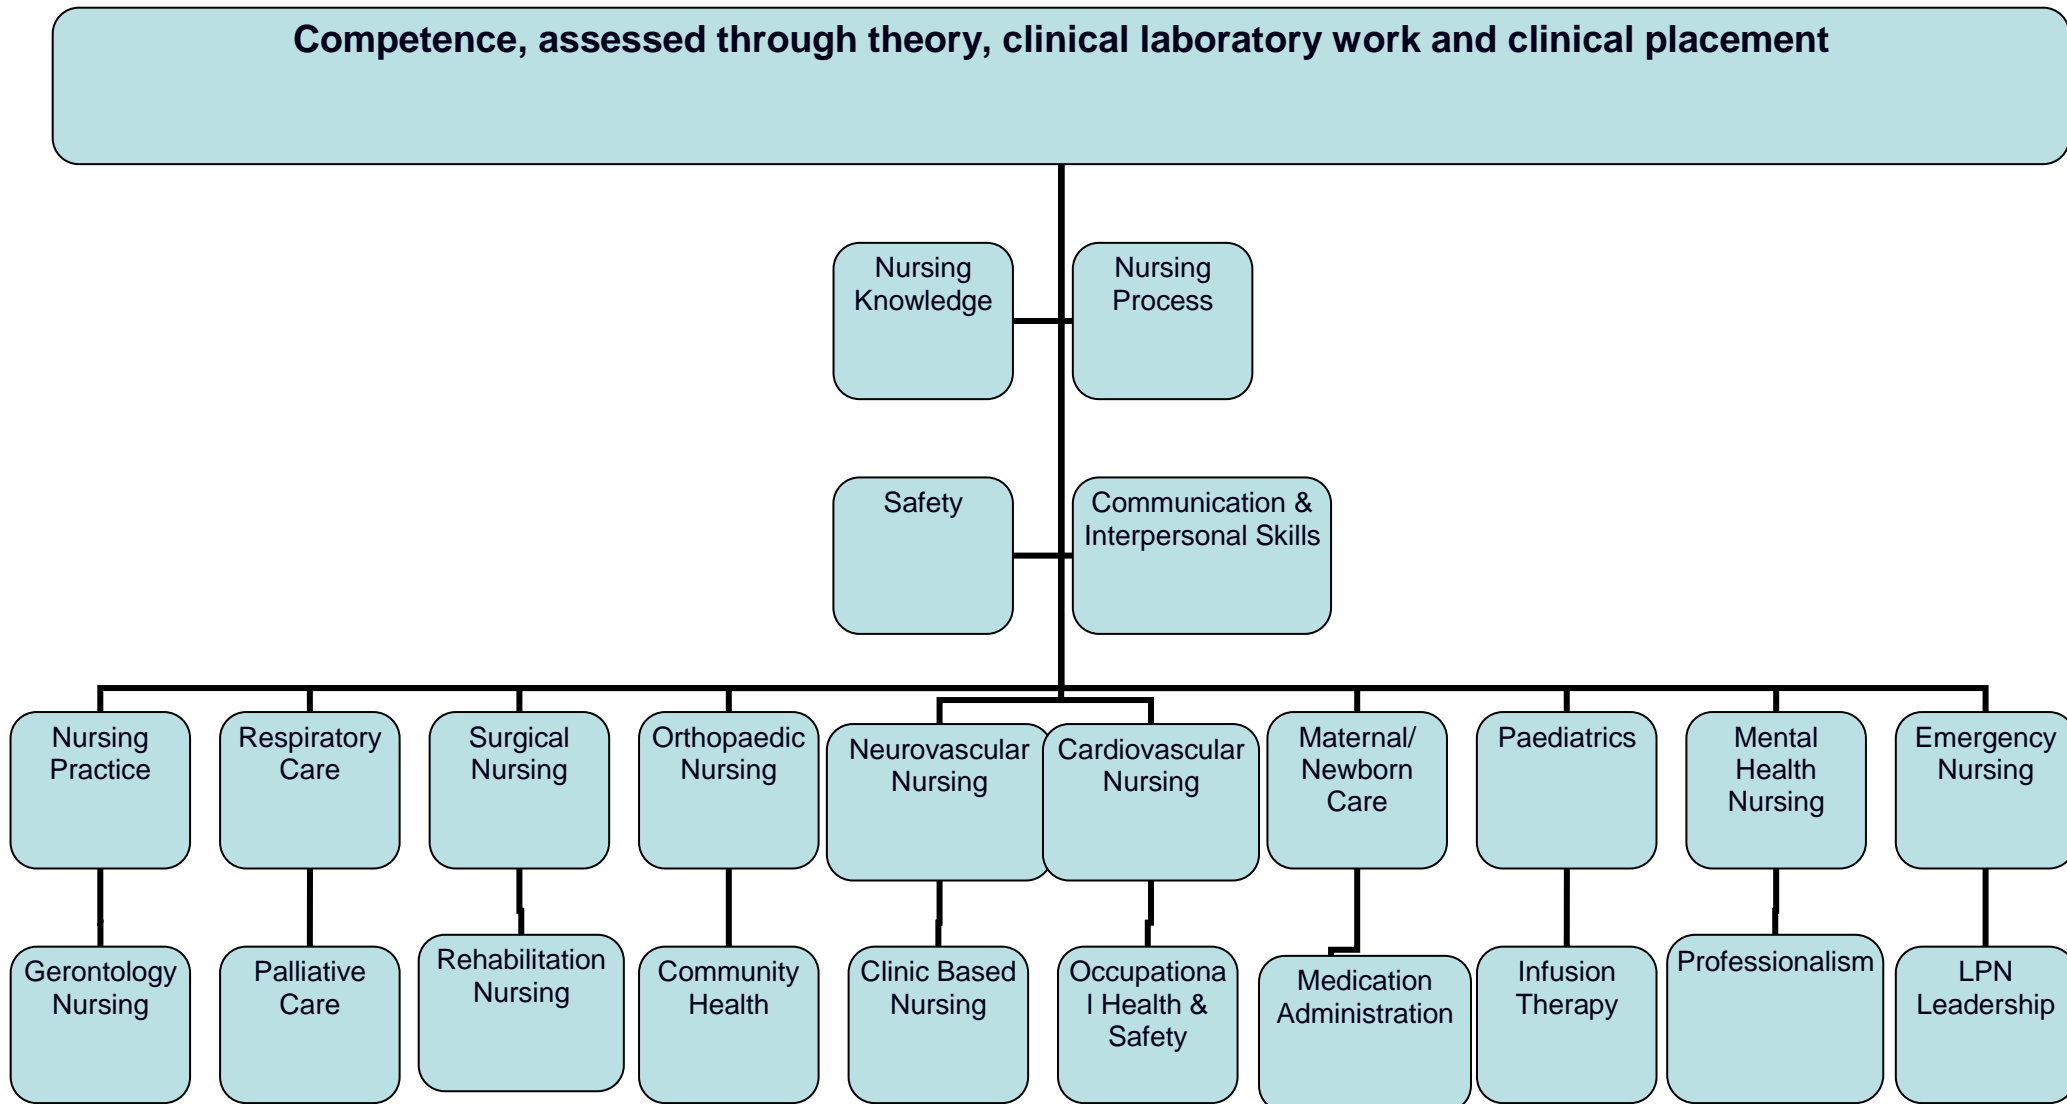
Competence, assessed through theory, clinical laboratory work and clinical placement

Nursing Knowledge

Nursing Process

Safety

Communication & Interpersonal Skills

Nursing Practice

Respiratory Care

Surgical Nursing

Orthopaedic Nursing

Neurovascular Nursing

Cardiovascular Nursing

Maternal/ Newborn Care

Paediatrics

Mental Health Nursing

Emergency Nursing

Gerontology Nursing

Palliative Care

Rehabilitation Nursing

Community Health

Clinic Based Nursing

Occupationa l Health & Safety

Medication Administration

Infusion Therapy

Professionalism

LPN Leadership